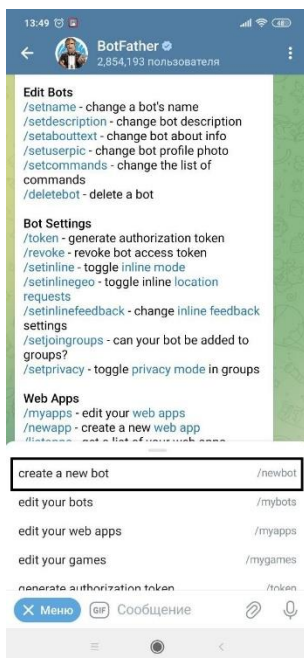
13:49

BotFather
2,854,193 пользователя

Edit Bots
/setname - change a bot's name
/setdescription - change bot description
/setabouttext - change bot about info
/setuserpic - change bot profile photo
/setcommands - change the list of commands
/deletebot - delete a bot

Bot Settings
/token - generate authorization token
/revoke - revoke bot access token
/setinline - toggle inline mode
/setinlinegeo - toggle inline location requests
/setinlinefeedback - change inline feedback settings
/setjoingroups - can your bot be added to groups?
/setprivacy - toggle privacy mode in groups

Web Apps
/myapps - edit your web apps
/newapp - create a new web app
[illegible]

create a new bot /newbot
edit your bots /mybots
edit your web apps /myapps
edit your games /mygames
generate authorization token /token

Меню GIF Сообщение